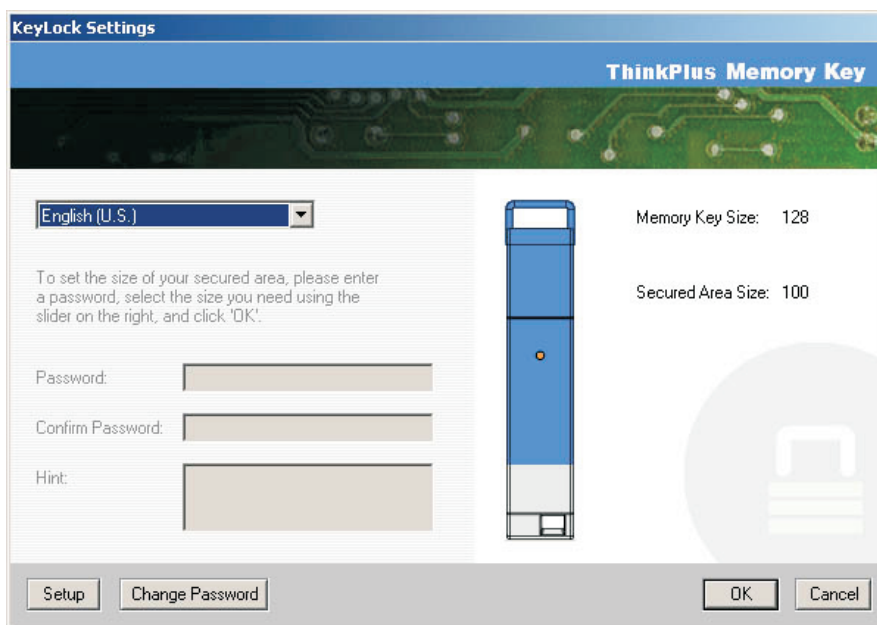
KeyLock Settings

ThinkPlus Memory Key

English (U.S.)

To set the size of your secured area, please enter a password, select the size you need using the slider on the right, and click 'OK'.

Password:

Confirm Password:

Hint:

Memory Key Size: 128

Secured Area Size: 100

Setup

Change Password

OK

Cancel